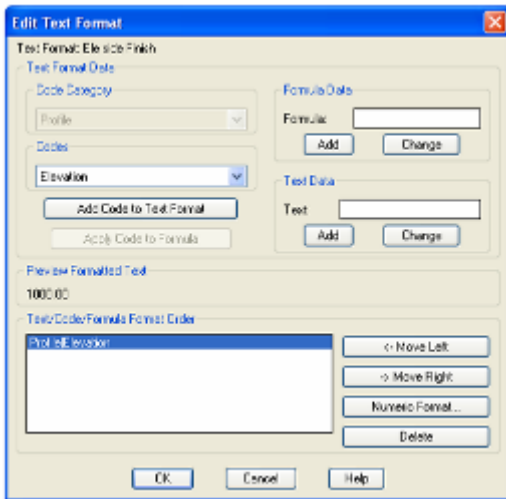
Edit Text Format

Text Format: Ele side Finish

Text Format Data

Code Category

Profile

Codes

Elevation

Add Code to Text Format

Apply Code to Formula

Formula Data

Formula

Add

Change

Text Data

Text

Add

Change

Preview Formatted Text

1000.00

Text/Code/Formula Format Order

Profile Elevation

<- Move Left

-> Move Right

Numeric Format...

Delete

OK

Cancel

Help